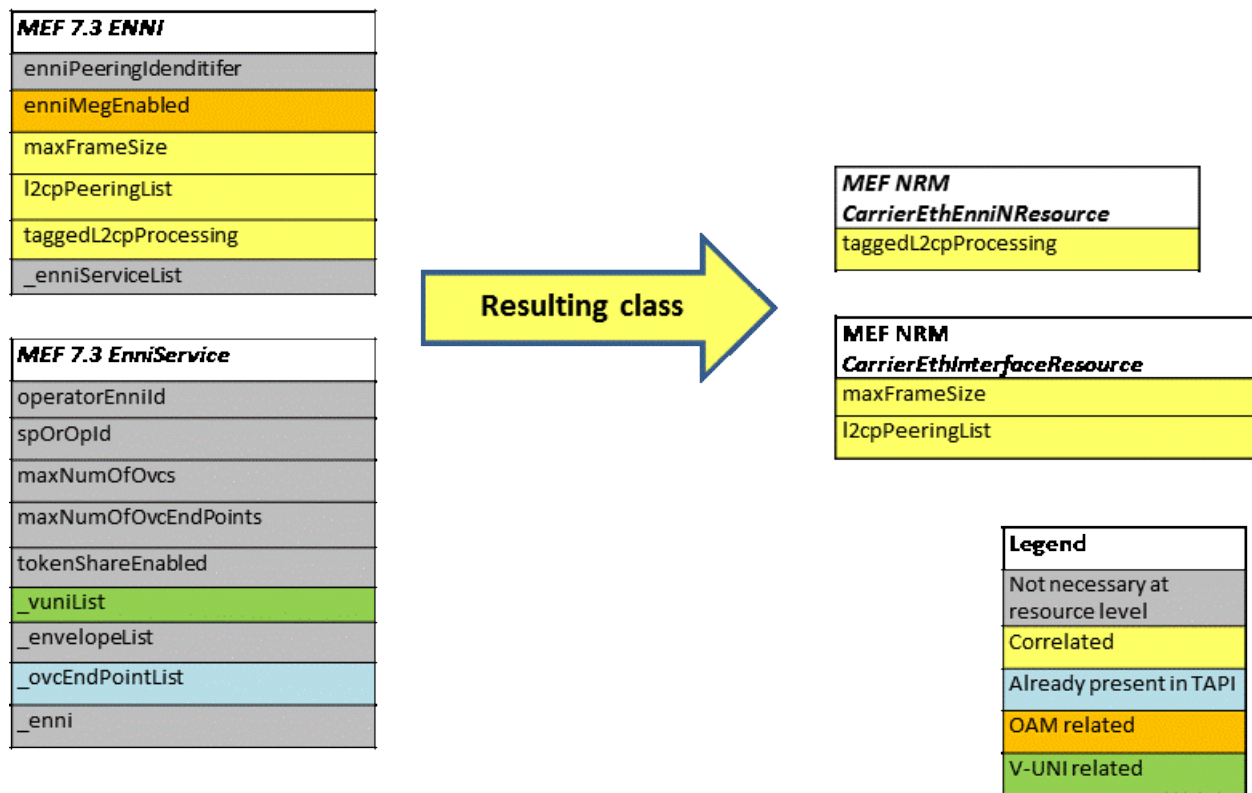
| MEF 7.3 ENNI |
|---|
| enniPeeringIdenditifer |
| enniMegEnabled |
| maxFrameSize |
| l2cpPeeringList |
| taggedL2cpProcessing |
| _enniServiceList |

| MEF 7.3 EnniService |
|---|
| operatorEnniId |
| spOrOpId |
| maxNumOfOvcs |
| maxNumOfOvcEndPoints |
| tokenShareEnabled |
| _vuniList |
| _envelopeList |
| _ovcEndPointList |
| _enni |

Resulting class

| MEF NRM CarrierEthEnniNResource |
|---|
| taggedL2cpProcessing |

| MEF NRM CarrierEthInterfaceResource |
|---|
| maxFrameSize |
| l2cpPeeringList |

| Legend |
|---|
| Not necessary at resource level |
| Correlated |
| Already present in TAPI |
| OAM related |
| V-UNI related |